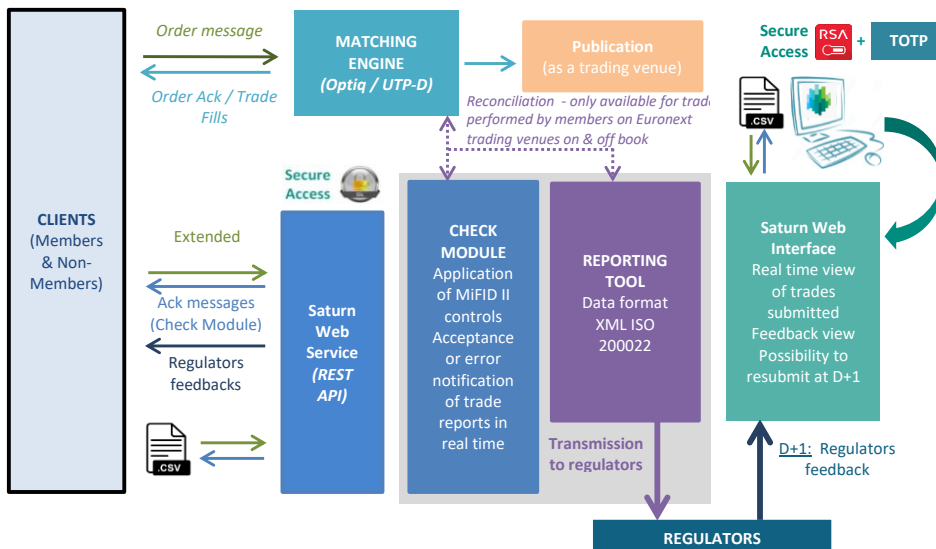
CLIENTS
(Members & Non-Members)

Order message

Order Ack / Trade Fills

MATCHING ENGINE
(Optiq / UTP-D)

Publication
(as a trading venue)

Reconciliation - only available for trade performed by members on Euronext trading venues on & off book

Secure Access

RSA

+

TOTP

.CSV

Secure Access

Extended

Ack messages
(Check Module)

Regulators feedbacks

.CSV

Saturn Web Service
(REST API)

CHECK MODULE
Application of MiFID II controls Acceptance or error notification of trade reports in real time

REPORTING TOOL
Data format XML ISO 200022

Transmission to regulators

Saturn Web Interface
Real time view of trades submitted
Feedback view
Possibility to resubmit at D+1

D+1: Regulators feedback

REGULATORS